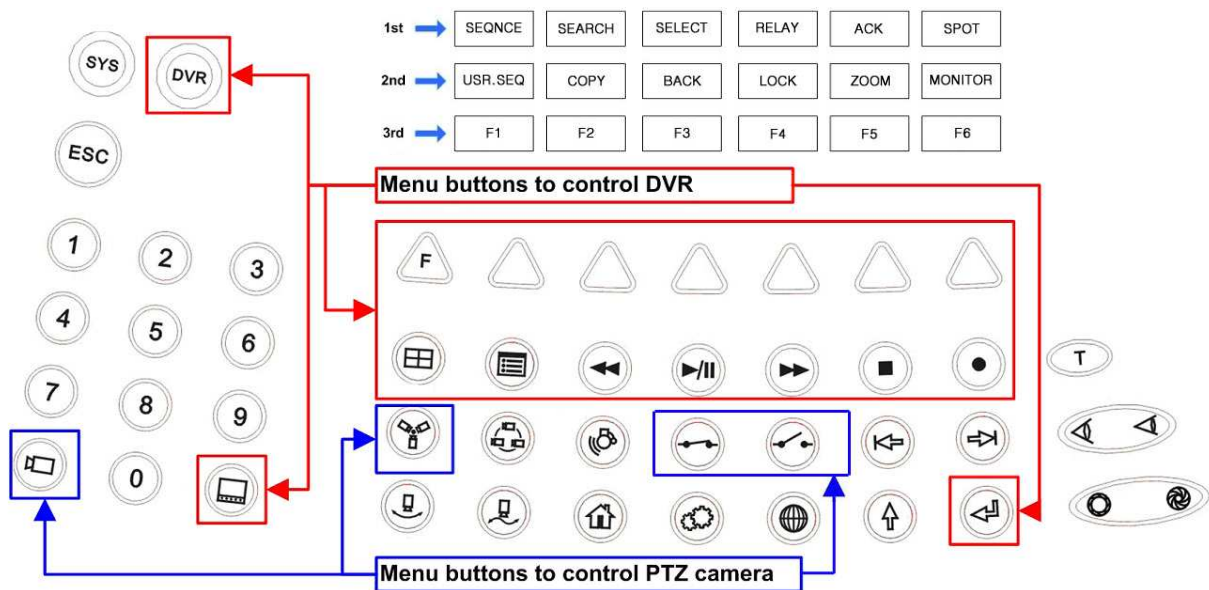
SYS
DVR
ESC

1st
| SEQNCE | SEARCH | SELECT | RELAY | ACK | SPOT |
|---|---|---|---|---|---|

2nd
| USR.SEQ | COPY | BACK | LOCK | ZOOM | MONITOR |
|---|---|---|---|---|---|

3rd
| F1 | F2 | F3 | F4 | F5 | F6 |
|---|---|---|---|---|---|

Menu buttons to control DVR

F

1 2 3
4 5 6
7 8 9
0

T

Menu buttons to control PTZ camera